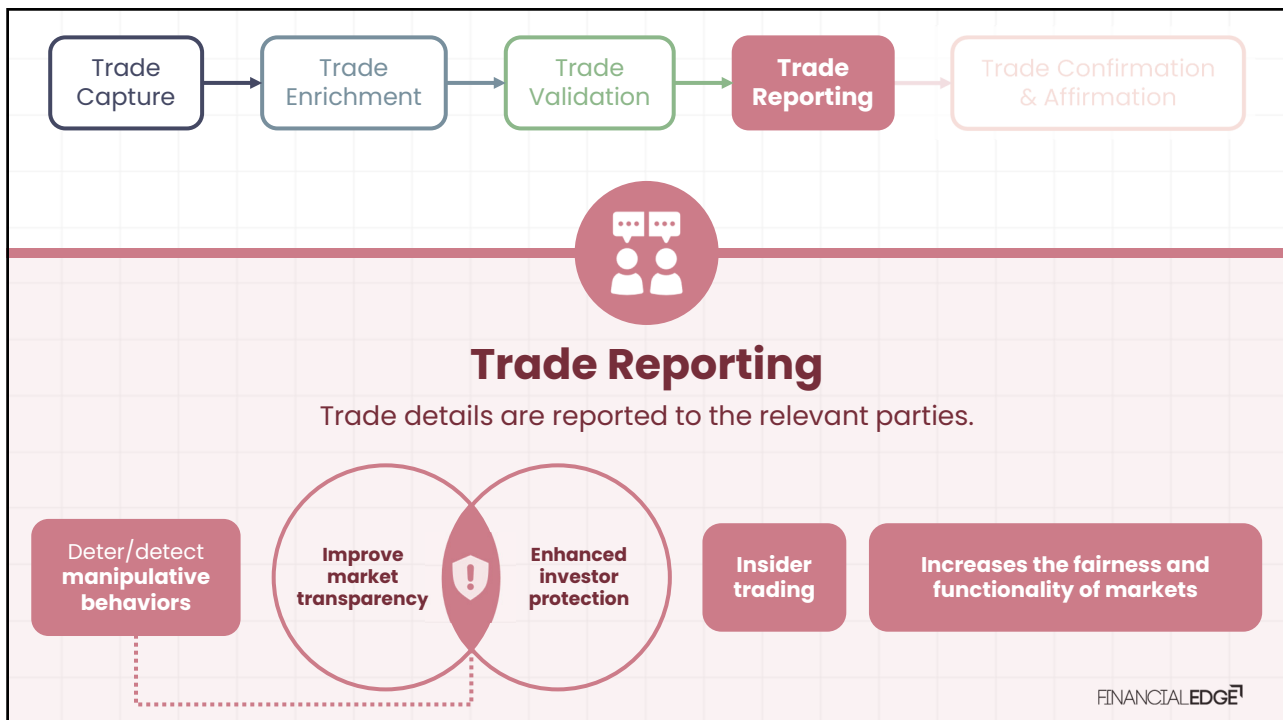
Trade Capture

Trade Enrichment

Trade Validation

Trade Reporting

Trade Confirmation & Affirmation

Trade Reporting

Trade details are reported to the relevant parties.

Deter/detect manipulative behaviors

Improve market transparency

Enhanced investor protection

Insider trading

Increases the fairness and functionality of markets

FINANCIALEDGE